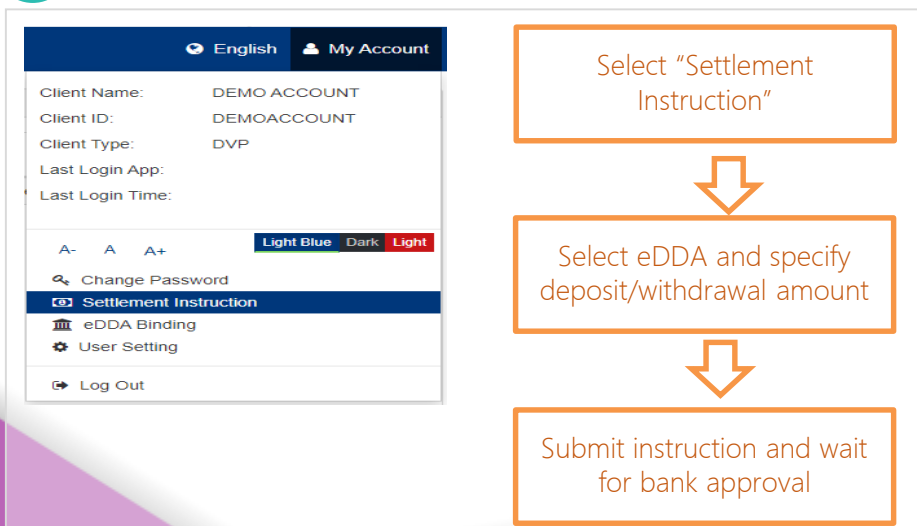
English My Account

Client Name: DEMO ACCOUNT
Client ID: DEMOACCOUNT
Client Type: DVP
Last Login App:
Last Login Time:

A- A A+ Light Blue Dark Light

Change Password
Settlement Instruction
eDDA Binding
User Setting

Log Out

Select “Settlement Instruction”

Select eDDA and specify deposit/withdrawal amount

Submit instruction and wait for bank approval